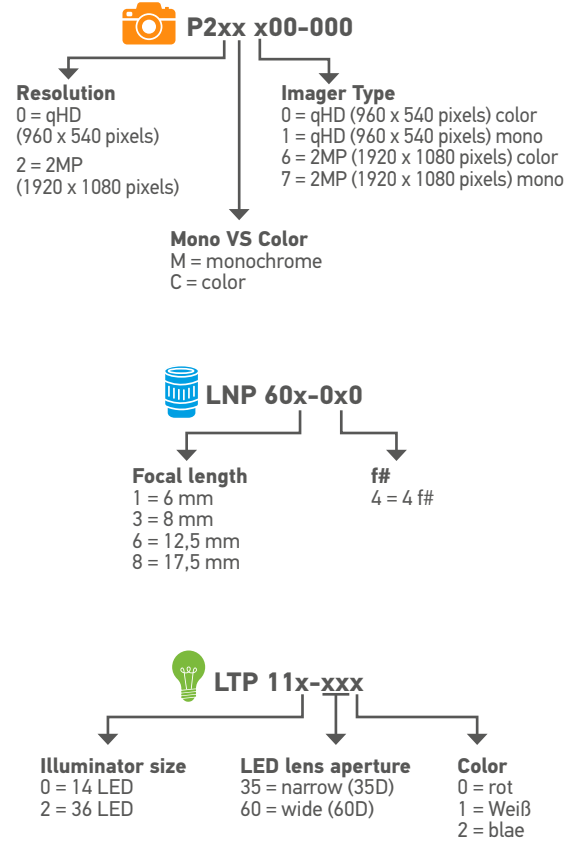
P2xx x00-000

Resolution
0 = qHD
(960 x 540 pixels)
2 = 2MP
(1920 x 1080 pixels)

Imager Type
0 = qHD (960 x 540 pixels) color
1 = qHD (960 x 540 pixels) mono
6 = 2MP (1920 x 1080 pixels) color
7 = 2MP (1920 x 1080 pixels) mono

Mono VS Color
M = monochrome
C = color

LNP 60x-0x0

Focal length
1 = 6 mm
3 = 8 mm
6 = 12,5 mm
8 = 17,5 mm

f#
4 = 4 f#

LTP 11x-xxx

Illuminator size
0 = 14 LED
2 = 36 LED

LED lens aperture
35 = narrow (35D)
60 = wide (60D)

Color
0 = rot
1 = Weiß
2 = blae